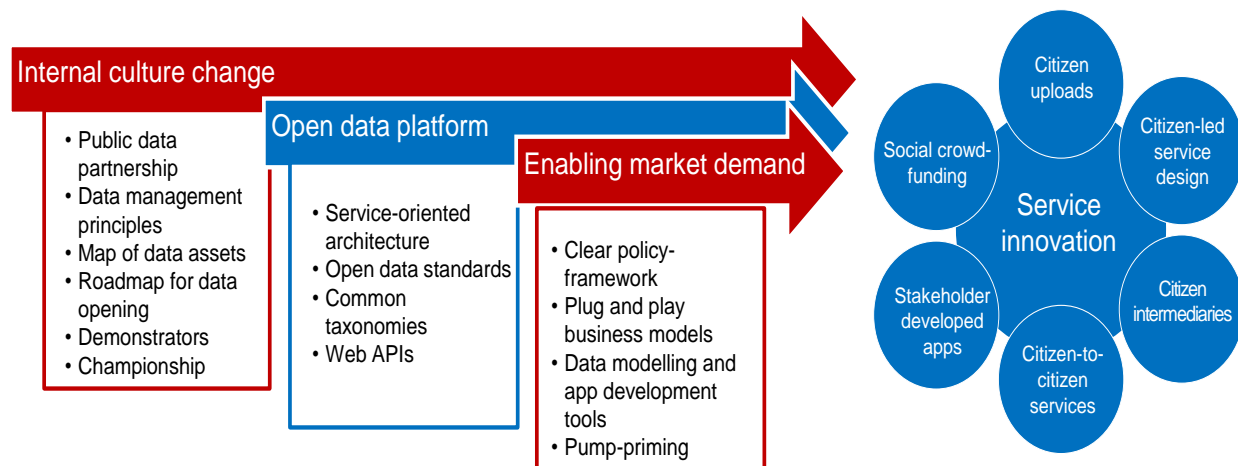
Internal culture change

- Public data partnership
- Data management principles
- Map of data assets
- Roadmap for data opening
- Demonstrators
- Championship

Open data platform

- Service-oriented architecture
- Open data standards
- Common taxonomies
- Web APIs

Enabling market demand

- Clear policy-framework
- Plug and play business models
- Data modelling and app development tools
- Pump-priming

Citizen uploads

Citizen-led service design

Citizen intermediaries

Citizen-to-citizen services

Stakeholder developed apps

Social crowd-funding

Service innovation